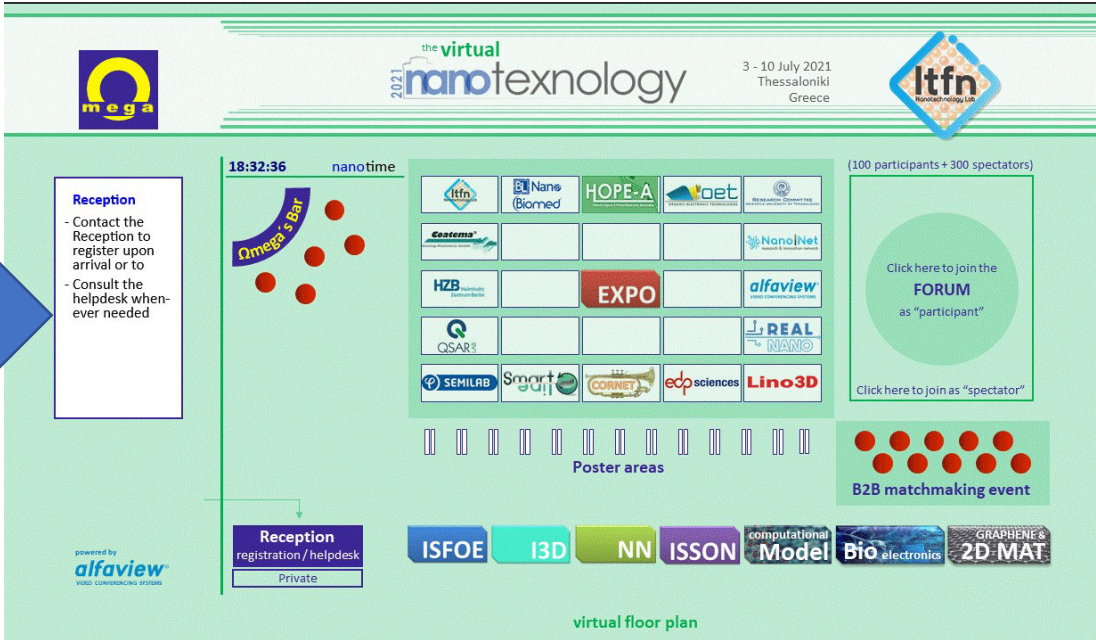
mega

the virtual
2021 nanotexnology

3 - 10 July 2021
Thessaloniki
Greece

ltfn
Nanotechnology Lab

Reception
- Contact the Reception to register upon arrival or to
- Consult the helpdesk whenever needed

18:32:36 nanotime

Omega´s Bar

ltfn

BL Nano Biomed

HOPE-A

oet

RESEARCH COMMITTEE

Coatema

NanoNet

HZB Helmholtz Zentrum Berlin

EXPO

alfaview VIDEO CONFERENCING SYSTEMS

QSAR

REAL NANO

SEMILAB

Smart

CORNET

edp sciences

Lino3D

(100 participants + 300 spectators)

Click here to join the
FORUM
as "participant"

Click here to join as "spectator"

Poster areas

B2B matchmaking event

powered by
alfaview
VIDEO CONFERENCING SYSTEMS

Reception
registration / helpdesk
Private

ISFOE

I3D

NN

ISSON

computational Model

Bio electronics

GRAPHENE & 2D MAT

virtual floor plan